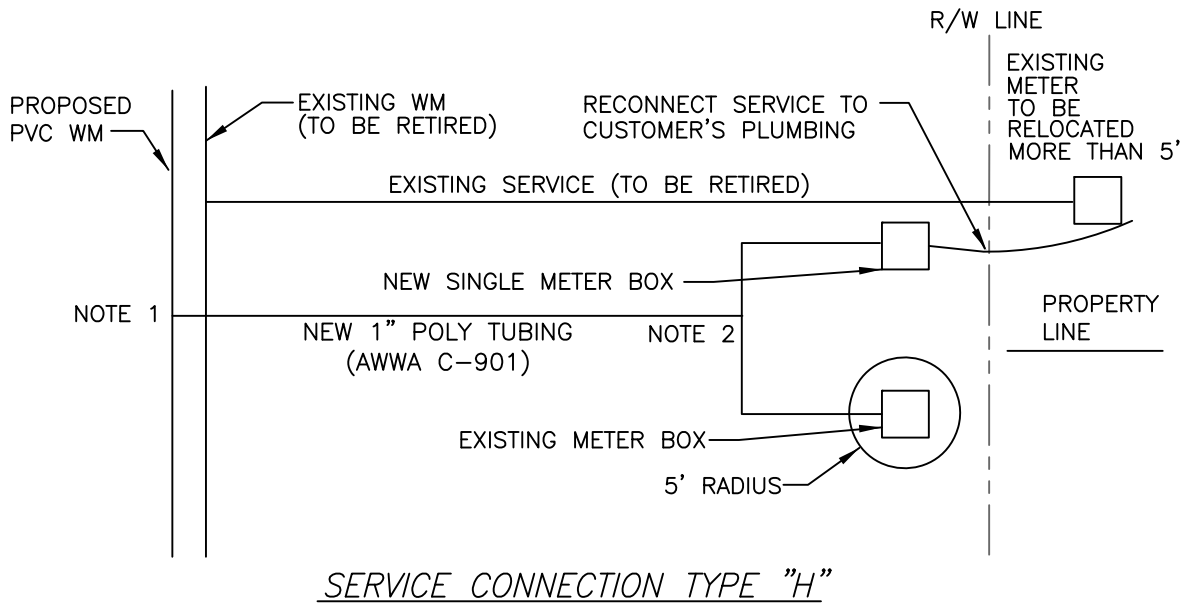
R/W LINE

PROPOSED PVC WM

EXISTING WM (TO BE RETIRED)

RECONNECT SERVICE TO CUSTOMER'S PLUMBING

EXISTING METER TO BE RELOCATED MORE THAN 5'

EXISTING SERVICE (TO BE RETIRED)

NEW SINGLE METER BOX

NOTE 1

NEW 1" POLY TUBING (AWWA C-901)

NOTE 2

PROPERTY LINE

EXISTING METER BOX

5' RADIUS

SERVICE CONNECTION TYPE "H"